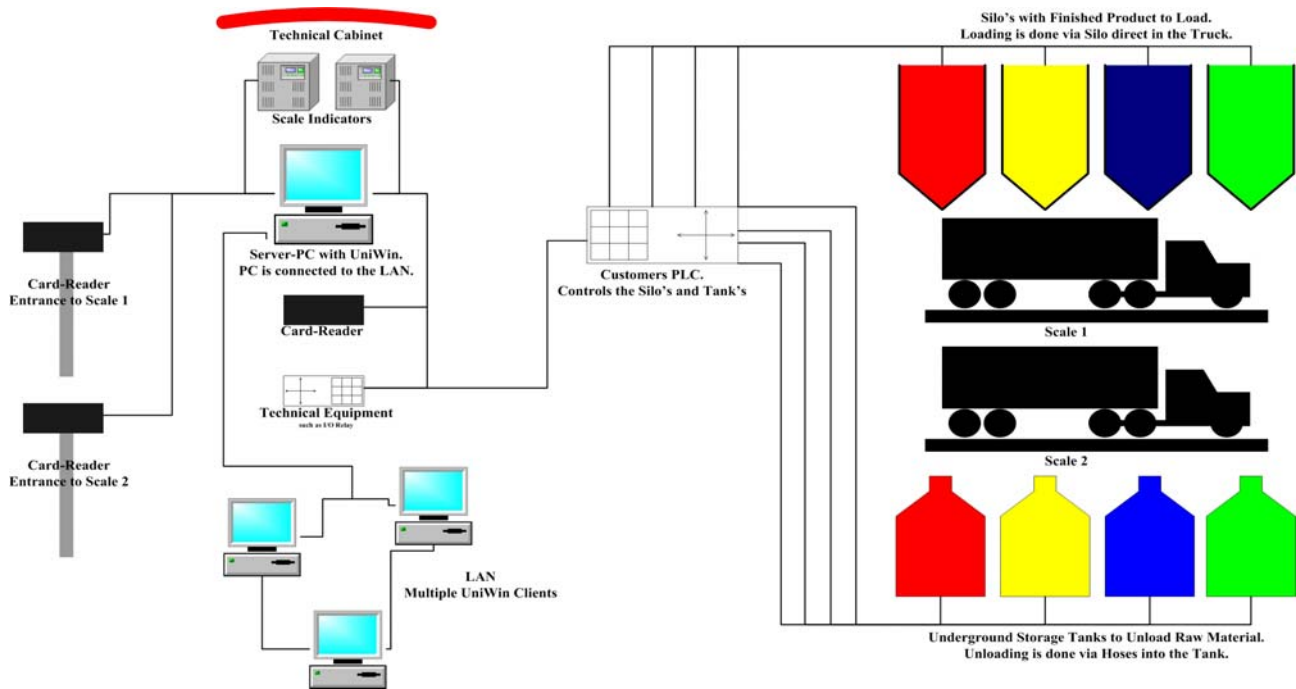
Technical Cabinet

Scale Indicators

Silo's with Finished Product to Load.
Loading is done via Silo direct in the Truck.

Card-Reader
Entrance to Scale 1

Server-PC with UniWin.
PC is connected to the LAN.

Customers PLC.
Controls the Silo's and Tank's

Card-Reader

Scale 1

Technical Equipment
such as I/O Relay

Card-Reader
Entrance to Scale 2

Scale 2

LAN
Multiple UniWin Clients

Underground Storage Tanks to Unload Raw Material.
Unloading is done via Hoses into the Tank.